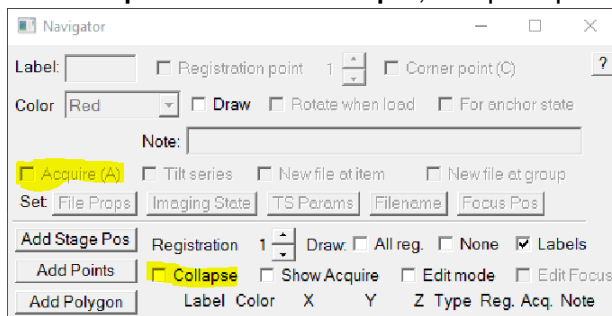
Navigator

Label: Registration point 1 Corner point (C) ?

Color Red Draw Rotate when load For anchor state

Note:

Acquire (A) Tilt series New file at item New file at group

Set: File Props Imaging State TS Params Filename Focus Pos

Add Stage Pos Registration 1 Draw: All reg. None Labels

Add Points Collapse Show Acquire Edit mode Edit Focus

Add Polygon Label Color X Y Z Type Reg. Acq. Note